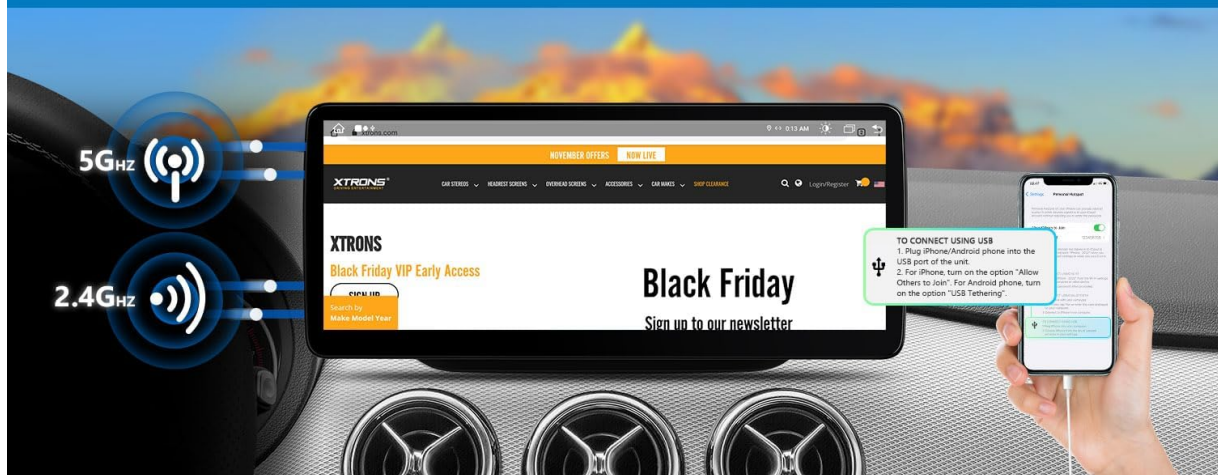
5GHZ

2.4GHZ

xtrons.com

0:13 AM

NOVEMBER OFFERS NOW LIVE

XTRONS

CAR STEREOS HEADREST SCREENS OVERHEAD SCREENS ACCESSORIES CAR MAKES SHOP CLEARANCE

Login/Register

XTRONS

Black Friday VIP Early Access

SIGN UP

Search by Make Model Year

Black Friday

Sign up to our newsletter

TO CONNECT USING USB
1. Plug iPhone/Android phone into the USB port of the unit.
2. For iPhone, turn on the option "Allow Others to Join". For Android phone, turn on the option "USB Tethering".

Personal Hotspot

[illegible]